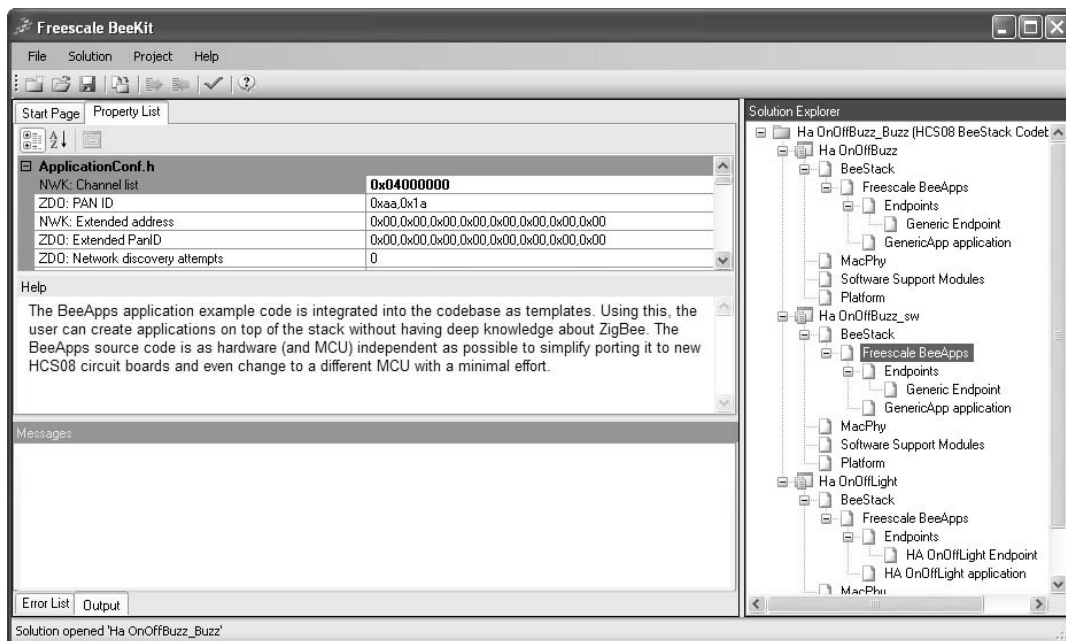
Freescale BeeKit

File Solution Project Help

Start Page Property List

| ApplicationConf.h | |
|---|---|
| NWK: Channel list | 0x04000000 |
| ZDO: PAN ID | 0xaa,0x1a |
| NWK: Extended address | 0x00,0x00,0x00,0x00,0x00,0x00,0x00,0x00 |
| ZDO: Extended PanID | 0x00,0x00,0x00,0x00,0x00,0x00,0x00,0x00 |
| ZDO: Network discovery attempts | 0 |

Help

The BeeApps application example code is integrated into the codebase as templates. Using this, the user can create applications on top of the stack without having deep knowledge about ZigBee. The BeeApps source code is as hardware (and MCU) independent as possible to simplify porting it to new HCS08 circuit boards and even change to a different MCU with a minimal effort.

Messages

Error List Output

Solution Explorer

Ha OnOffBuzz_Buzz (HCS08 BeeStack Codet
Ha OnOffBuzz
BeeStack
Freescale BeeApps
Endpoints
Generic Endpoint
GenericApp application
MacPhy
Software Support Modules
Platform
Ha OnOffBuzz_sw
BeeStack
Freescale BeeApps
Endpoints
Generic Endpoint
GenericApp application
MacPhy
Software Support Modules
Platform
Ha OnOffLight
BeeStack
Freescale BeeApps
Endpoints
HA OnOffLight Endpoint
HA OnOffLight application
MacPhy

Solution opened 'Ha OnOffBuzz_Buzz'